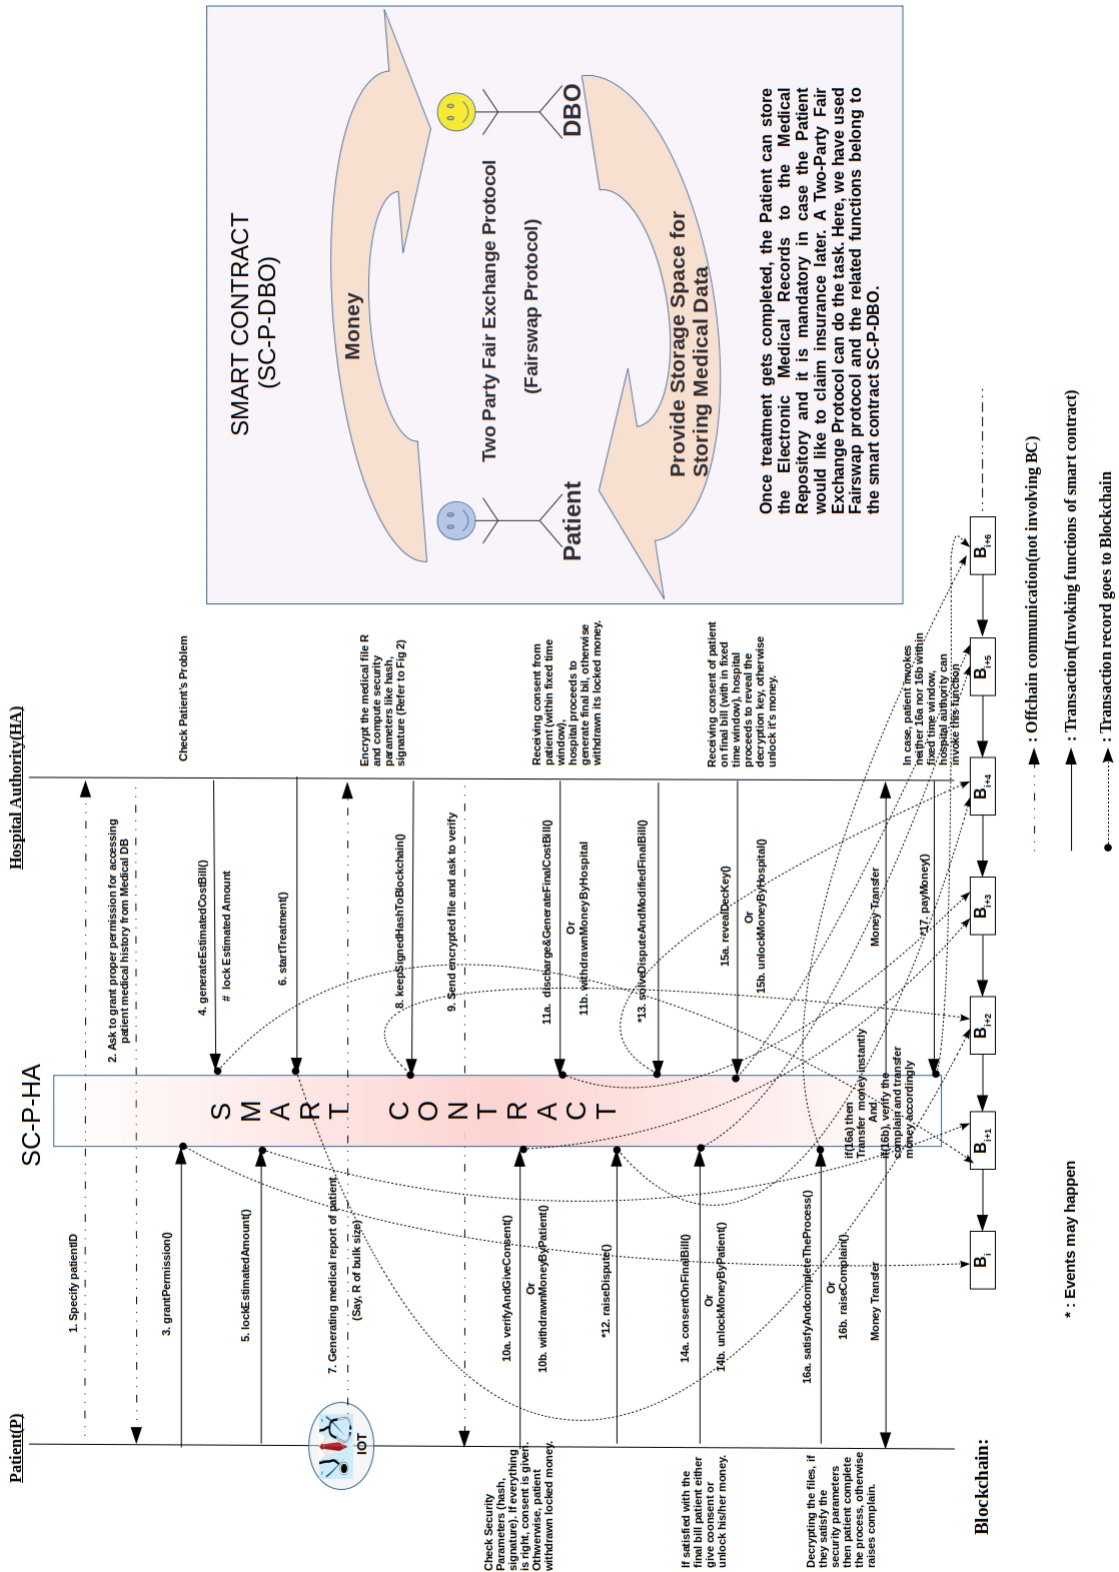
SMART CONTRACT
(SC-P-DBO)

Money

Two Party Fair Exchange Protocol

(Fairswap Protocol)

Patient

DBO

Provide Storage Space for Storing Medical Data

Once treatment gets completed, the Patient can store the Electronic Medical Records to the Medical Repository and it is mandatory in case the Patient would like to claim insurance later. A Two-Party Fair Exchange Protocol can do the task. Here, we have used Fairswap protocol and the related functions belong to the smart contract SC-P-DBO.

Patient(P)

SC-P-HA

Hospital Authority(HA)

S M A R T C O N T R A C T

1. Specify patientID

2. Ask to grant proper permission for accessing patient medical history from Medical DB

3. grantPermission()

Check Patient's Problem

4. generateEstimatedCostBill()

# lock Estimated Amount

5. lockEstimatedAmount()

6. startTreatment()

IOT

7. Generating medical report of patient (Say, R of bulk size)

Encrypt the medical file R and compute security parameters like hash, signature (Refer to Fig 2)

8. keepSignedHashToBlockchain()

9. Send encrypted file and ask to verify

10a. verifyAndGiveConsent()
Or
10b. withdrawnMoneyByPatient()

Check Security Parameters (hash, signature). If everything is right, consent is given. Otherwise, patient withdrawn locked money.

Receiving consent from patient (within fixed time window), hospital proceeds to generate final bil, otherwise withdrawn its locked money.

11a. discharge&GenerateFinalCostBill()
Or
11b. withdrawnMoneyByHospital

*12. raiseDispute()

*13. solveDisputeAndModifiedFinalBill()

14a. consentOnFinalBill()
Or
14b. unlockMoneyByPatient()

If satisfied with the final bill patient either give coonsent or unlock his/her money.

Receiving consent of patient on final bill (with in fixed time window), hospital proceeds to reveal the decryption key, otherwise unlock it's money.

15a. revealDecKey()
Or
15b. unlockMoneyByHospital()

16a. satisfyAndcompleteTheProcess()
Or
16b. raiseComplain()

Decrypting the files, if they satisfy the security parameters then patient complete the process, otherwise raises complain.

if(16a) then Transfer money instantly And if(16b), verify the complain and transfer money accordingly

In case, patient invokes neither 16a nor 16b within fixed time window, hospital authority can invoke this function

*17. payMoney()

Money Transfer

Money Transfer

Blockchain:

$B_i$ $B_{i+1}$ $B_{i+2}$ $B_{i+3}$ $B_{i+4}$ $B_{i+5}$ $B_{i+6}$

* : Events may happen

: Offchain communication(not involving BC)

: Transaction(Invoking functions of smart contract)

: Transaction record goes to Blockchain